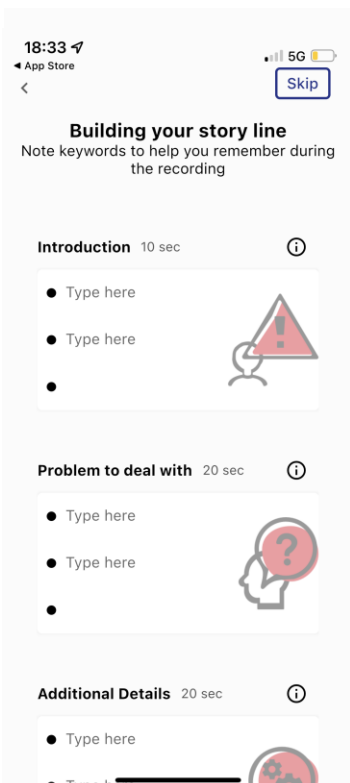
18:33
◀ App Store
5G
<
Skip

Building your story line
Note keywords to help you remember during the recording

Introduction 10 sec
• Type here
• Type here
•

Problem to deal with 20 sec
• Type here
• Type here
•

Additional Details 20 sec
• Type here
• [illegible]